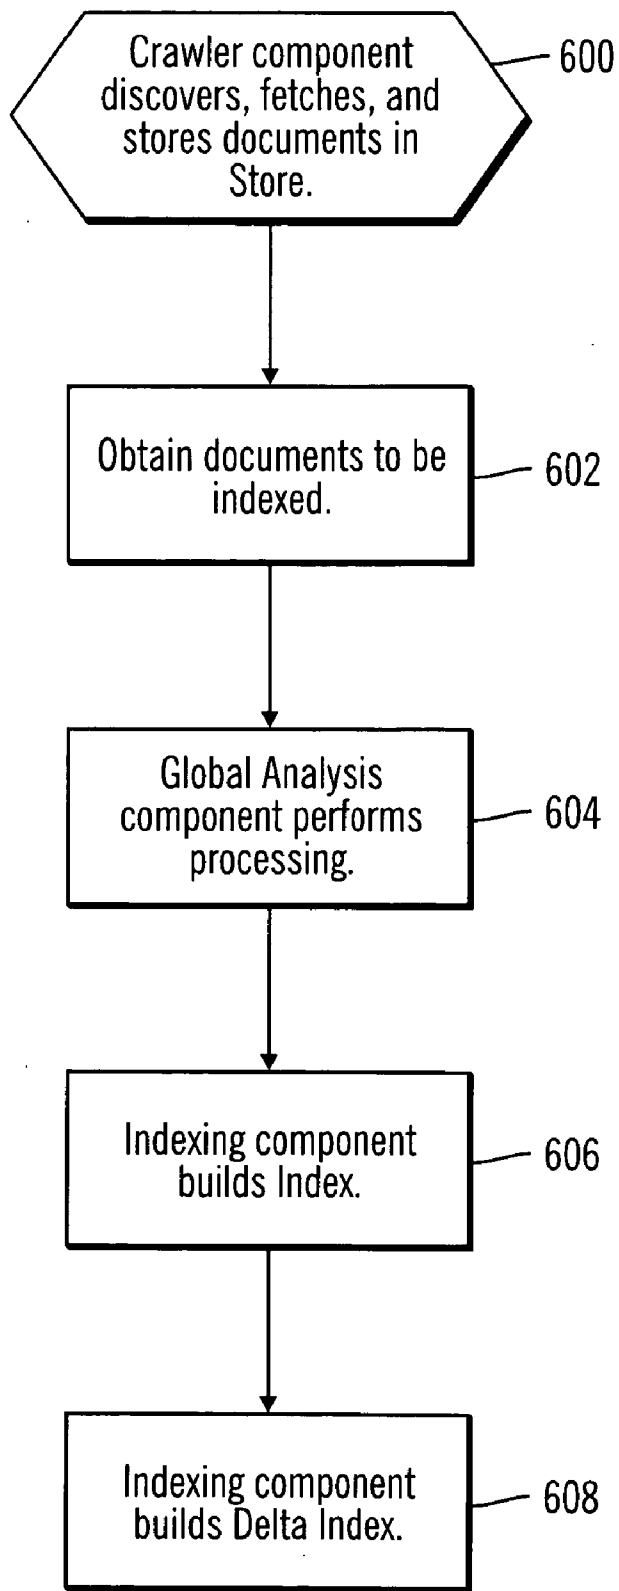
Crawler component discovers, fetches, and stores documents in Store.

600

Obtain documents to be indexed.

602

Global Analysis component performs processing.

604

Indexing component builds Index.

606

Indexing component builds Delta Index.

608